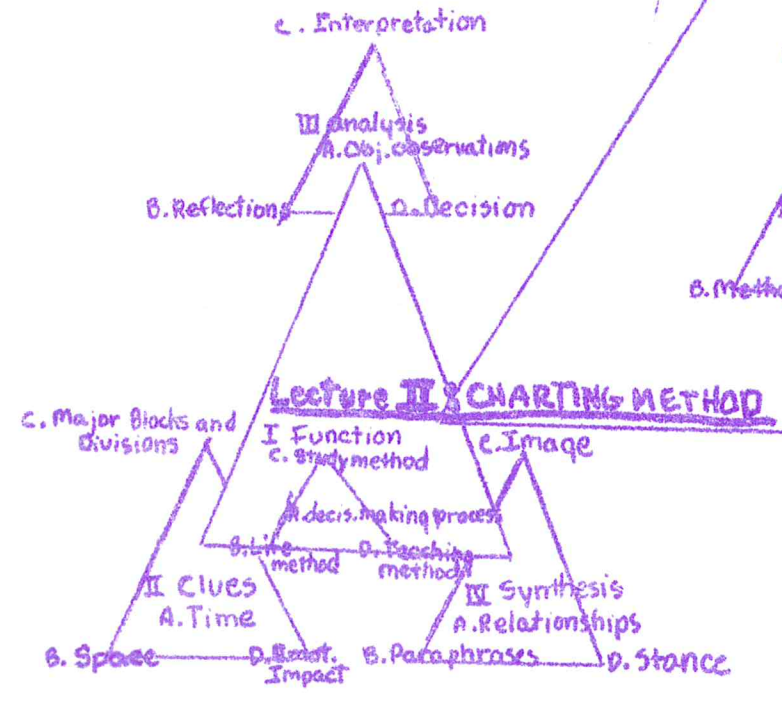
C. Interpretation

III Analysis
A. Obj. observations

B. Reflections

D. Decision

B. Metho

Lecture II: CHARTING METHOD

C. Major Blocks and Divisions

I Function
C. Study method

C. Image

A. decis. making process

B. Life method

D. Teaching methods

II Clues
A. Time

IV Synthesis
A. Relationships

B. Space

D. Emot. Impact

B. Paraphrases

D. Stance